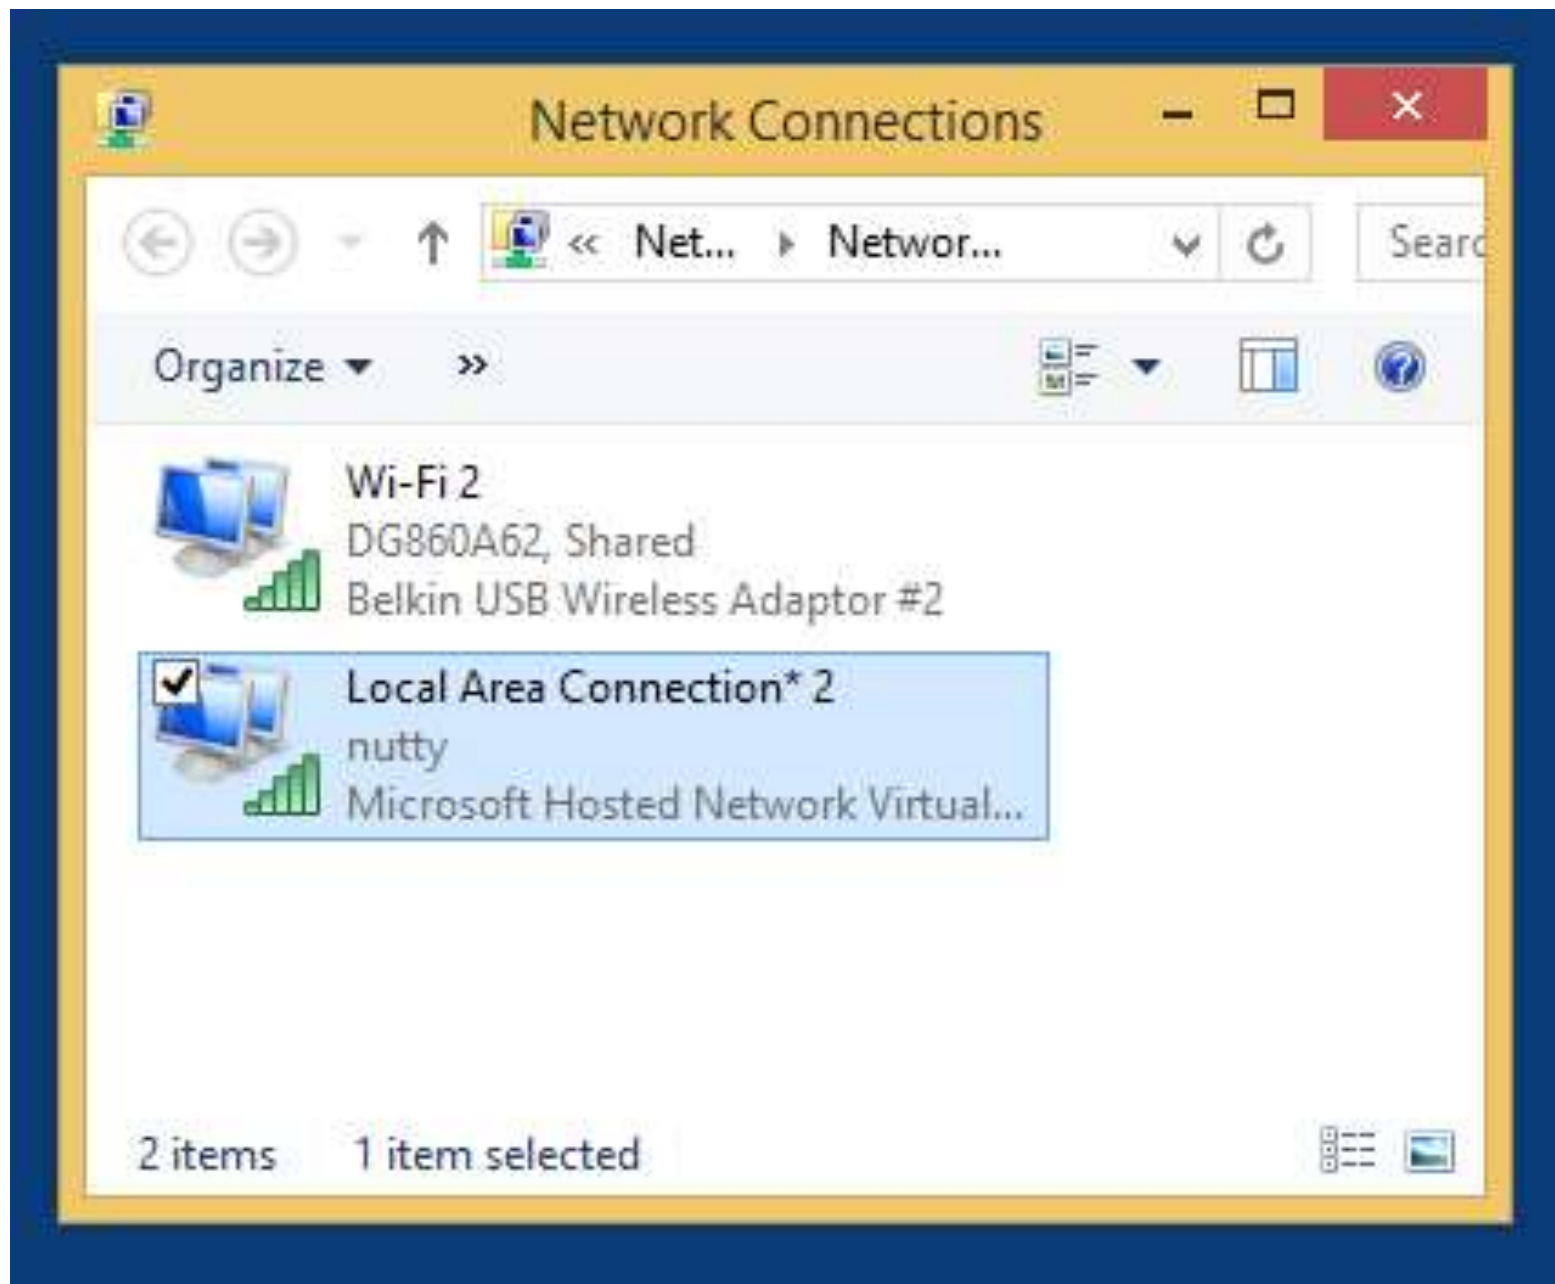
Network Connections

« Net... ▸ Networ...

Searc

Organize ▾ »

Wi-Fi 2
DG860A62, Shared
Belkin USB Wireless Adaptor #2

Local Area Connection* 2
nutty
Microsoft Hosted Network Virtual...

2 items 1 item selected